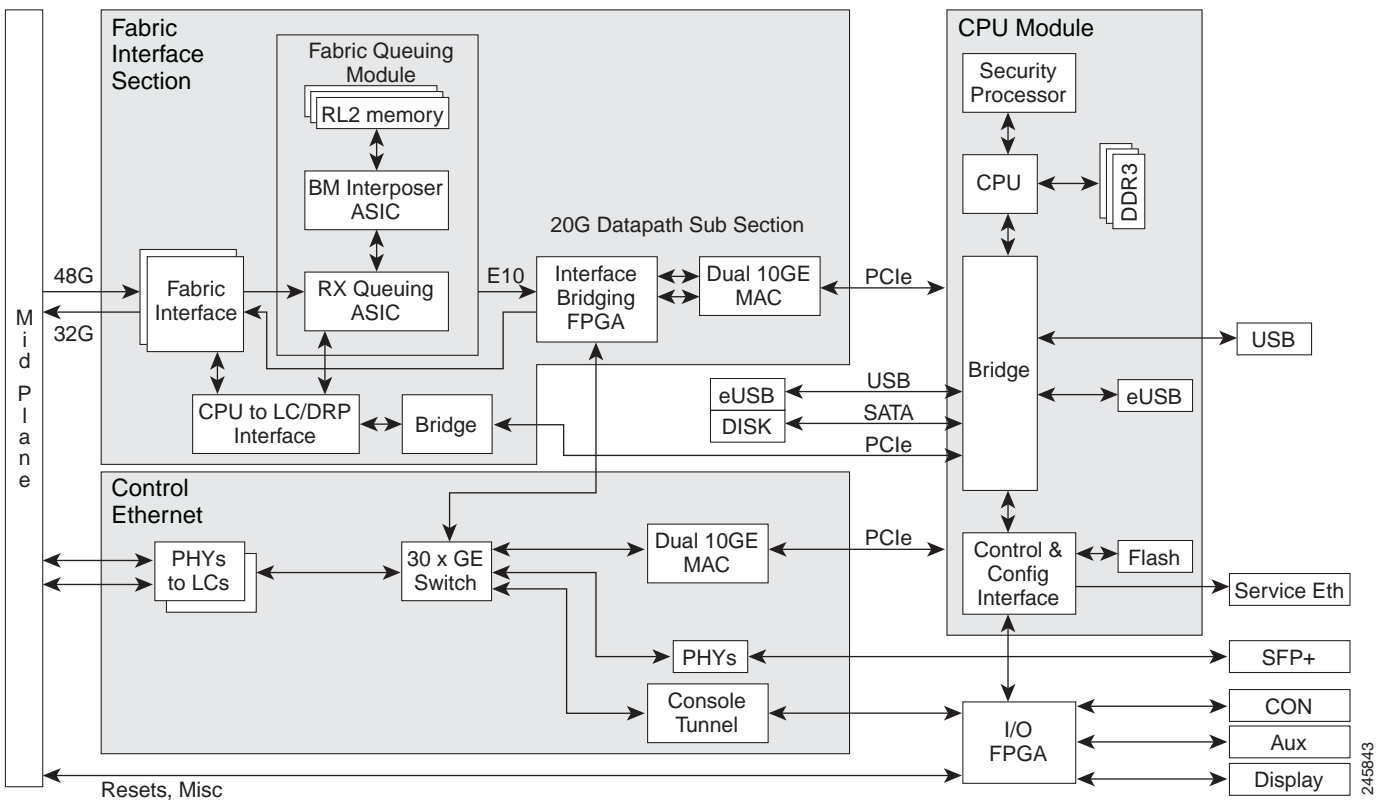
Fabric Interface Section

Fabric Queuing Module

RL2 memory

BM Interposer ASIC

RX Queuing ASIC

Fabric Interface

48G

32G

M i d P l a n e

CPU to LC/DRP Interface

Bridge

E10

20G Datapath Sub Section

Interface Bridging FPGA

Dual 10GE MAC

PCIe

CPU Module

Security Processor

CPU

DDR3

Bridge

USB

eUSB

DISK

USB

SATA

PCIe

eUSB

Control Ethernet

PHYs to LCs

30 x GE Switch

Dual 10GE MAC

PCIe

Control & Config Interface

Flash

Service Eth

PHYs

SFP+

Console Tunnel

I/O FPGA

CON

Aux

Display

Resets, Misc

245843